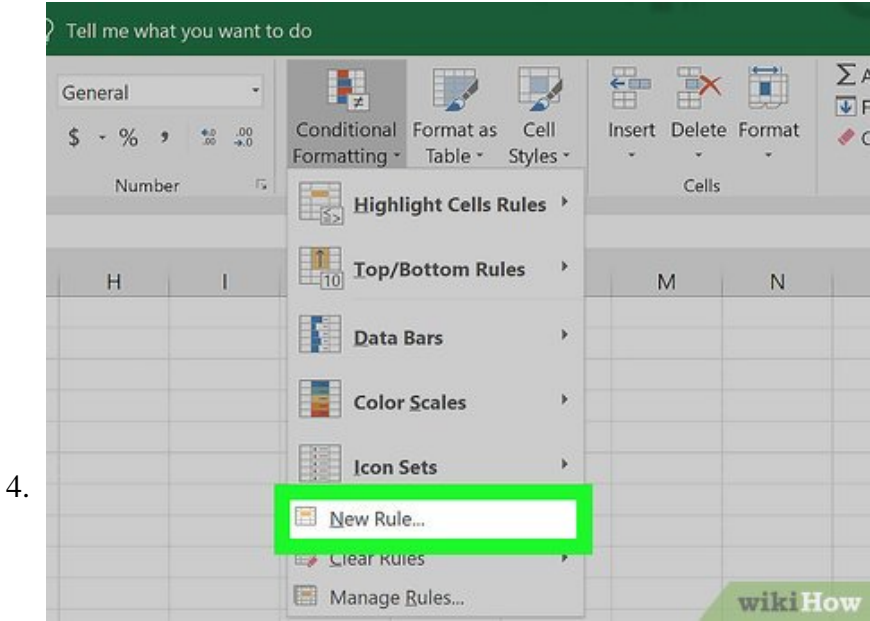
Tell me what you want to do

General

$ - % , $^{+.0}_{.00}$ $^{.00}_{→.0}$

Number

Conditional Formatting

Format as Table

Cell Styles

Insert

Delete

Format

Cells

Σ A

F

C

H

I

M

N

Highlight Cells Rules

Top/Bottom Rules

Data Bars

Color Scales

Icon Sets

4.

New Rule...

Clear Rules

Manage Rules...

wikiHow